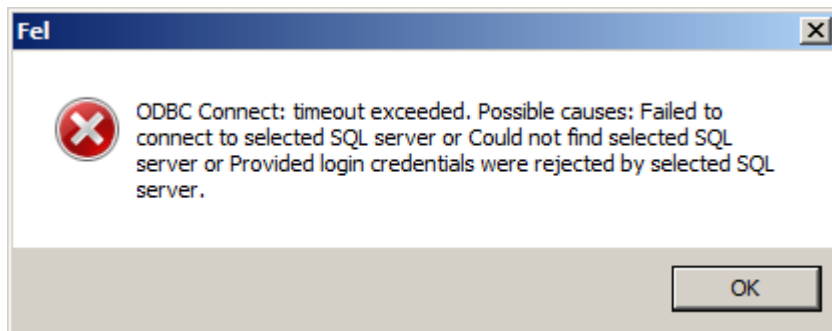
Fel

ODBC Connect: timeout exceeded. Possible causes: Failed to connect to selected SQL server or Could not find selected SQL server or Provided login credentials were rejected by selected SQL server.

OK